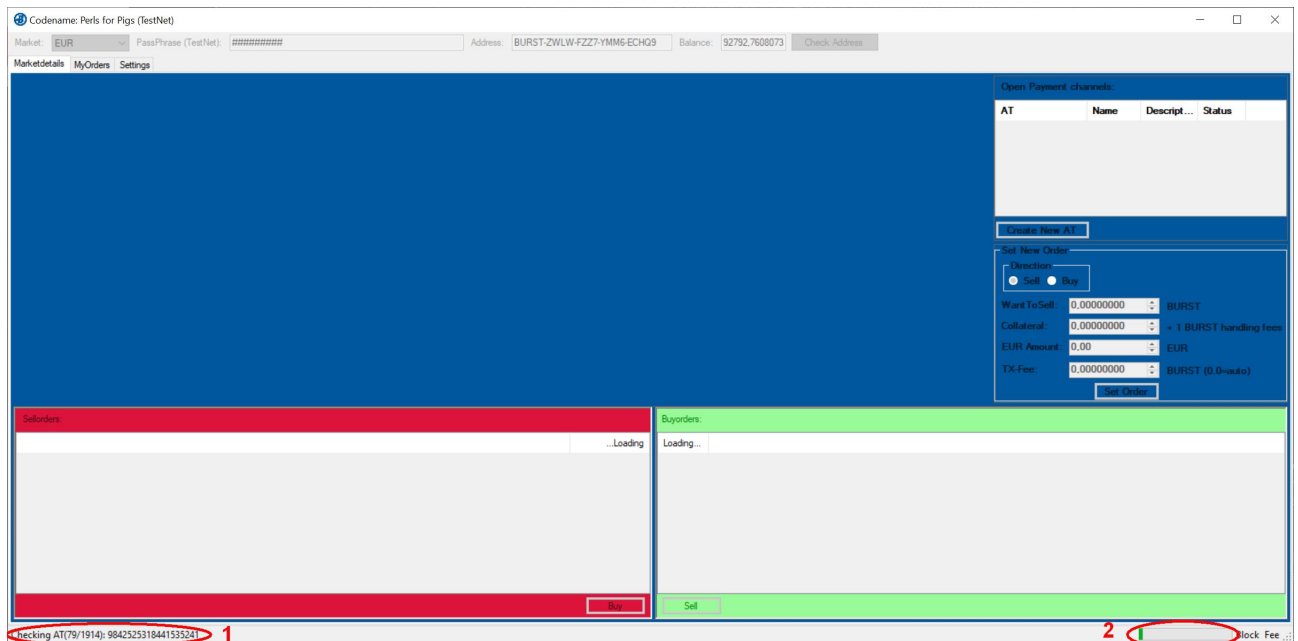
Codename: Perls for Pigs (TestNet)

Market: EUR PassPhrase (TestNet): ########## Address: BURST-ZWLW-FZZ7-YMM6-ECHQ9 Balance: 92792,7608073 Check Address

Marketdetails MyOrders Settings

Open Payment channels:

| AT | Name | Descript... | Status |
|---|---|---|---|

Create New AT

Set New Order

Direction

Sell Buy

WantToSell: 0,00000000 BURST

Collateral: 0,00000000 + 1 BURST handling fees

EUR Amount: 0,00 EUR

TX-Fee: 0,00000000 BURST (0.0=auto)

Set Order

Sellorders:

...Loading

Buy

Buyorders:

Loading...

Sell

Checking AT(79/1914): 9842525318441535241 1

2 Block Fee